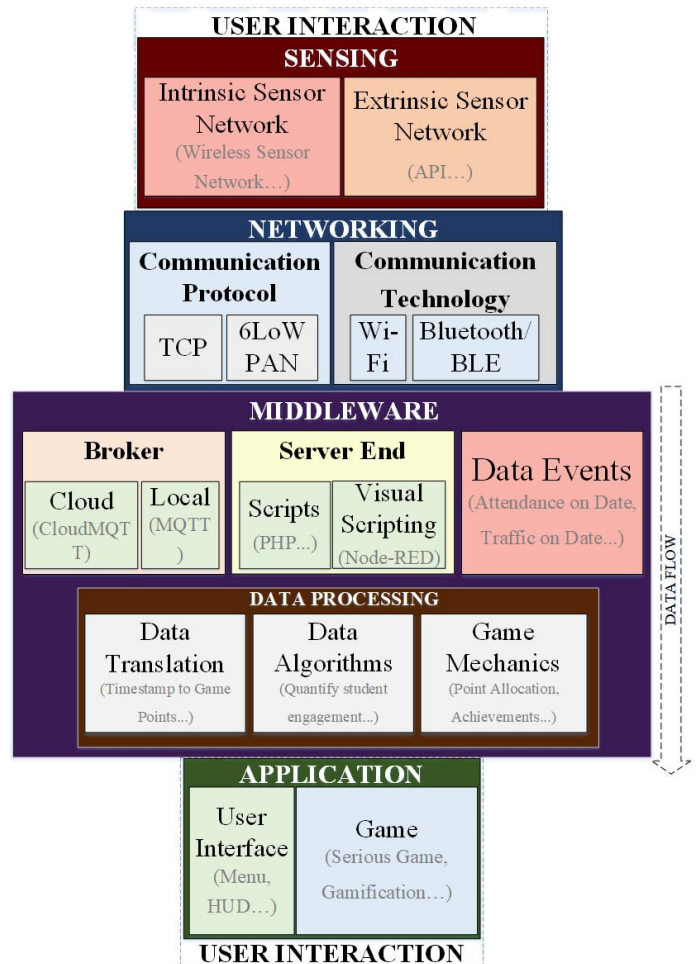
USER INTERACTION

SENSING

Intrinsic Sensor Network (Wireless Sensor Network…)

Extrinsic Sensor Network (API…)

NETWORKING

Communication Protocol

TCP

6LoWPAN

Communication Technology

Wi-Fi

Bluetooth/BLE

MIDDLEWARE

Broker

Cloud (CloudMQTT)

Local (MQTT)

Server End

Scripts (PHP…)

Visual Scripting (Node-RED)

Data Events (Attendance on Date, Traffic on Date…)

DATA PROCESSING

Data Translation (Timestamp to Game Points…)

Data Algorithms (Quantify student engagement…)

Game Mechanics (Point Allocation, Achievements…)

DATA FLOW

APPLICATION

User Interface (Menu, HUD…)

Game (Serious Game, Gamification…)

USER INTERACTION